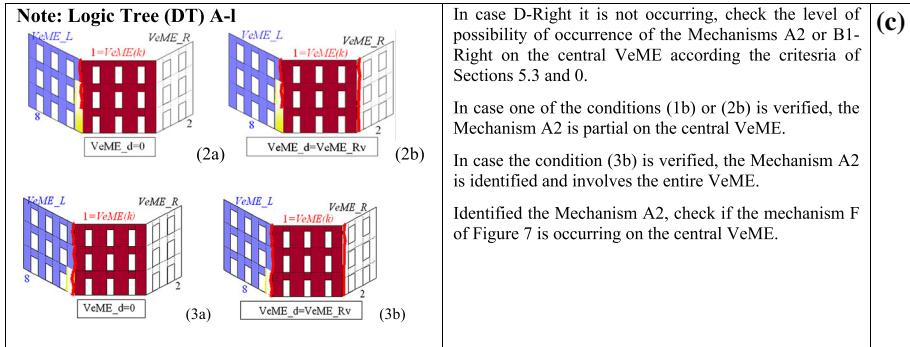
| Note: Logic Tree (DT) A-l | In case D-Right it is not occurring, check the level of possibility of occurrence of the Mechanisms A2 or B1-Right on the central VeME according the critesria of Sections 5.3 and 0. | (c) |
|---|---|---|
| VeME_L 1=VeME(k) VeME_R 8 2 VeME_d=0 (2a) VeME_L 1=VeME(k) VeME_R 8 2 VeME_d=VeME_Rv (2b) VeME_L 1=VeME(k) VeME_R 8 2 VeME_d=0 (3a) VeME_L 1=VeME(k) VeME_R 8 2 VeME_d=VeME_Rv (3b) | In case one of the conditions (1b) or (2b) is verified, the Mechanism A2 is partial on the central VeME. In case the condition (3b) is verified, the Mechanism A2 is identified and involves the entire VeME. Identified the Mechanism A2, check if the mechanism F of Figure 7 is occurring on the central VeME. | |